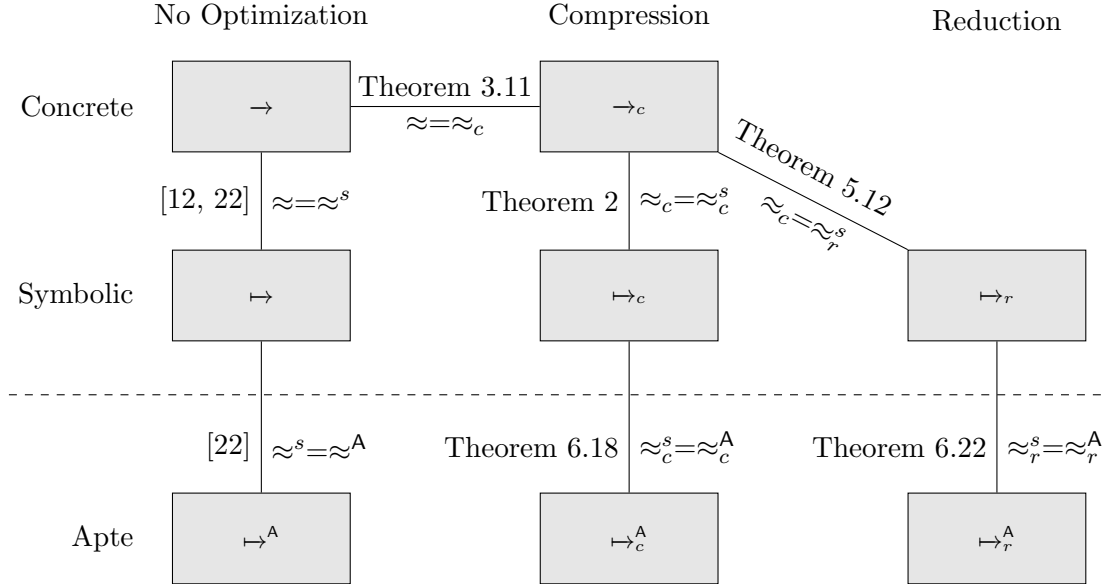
No Optimization

Compression

Reduction

Concrete

$\rightarrow$

Theorem 3.11

$\approx = \approx_c$

$\rightarrow_c$

Theorem 5.12

$\approx_c = \approx_r^s$

[12, 22]

$\approx = \approx^s$

Theorem 2

$\approx_c = \approx_c^s$

Symbolic

$\mapsto$

$\mapsto_c$

$\mapsto_r$

[22]

$\approx^s = \approx^{\mathsf{A}}$

Theorem 6.18

$\approx_c^s = \approx_c^{\mathsf{A}}$

Theorem 6.22

$\approx_r^s = \approx_r^{\mathsf{A}}$

Apte

$\mapsto^{\mathsf{A}}$

$\mapsto_c^{\mathsf{A}}$

$\mapsto_r^{\mathsf{A}}$